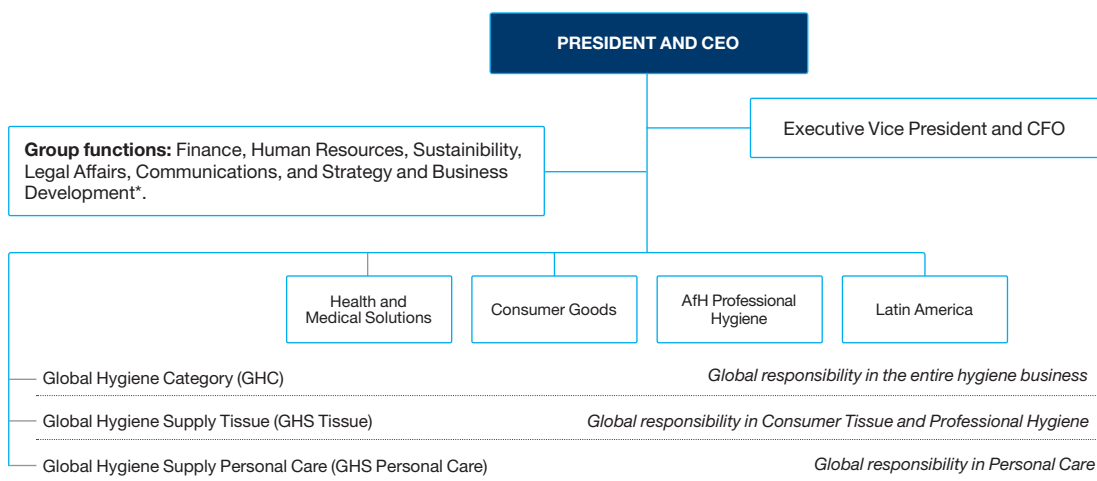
PRESIDENT AND CEO

Group functions: Finance, Human Resources, Sustainability, Legal Affairs, Communications, and Strategy and Business Development*.

Executive Vice President and CFO

Health and Medical Solutions

Consumer Goods

AfH Professional Hygiene

Latin America

Global Hygiene Category (GHC) — Global responsibility in the entire hygiene business

Global Hygiene Supply Tissue (GHS Tissue) — Global responsibility in Consumer Tissue and Professional Hygiene

Global Hygiene Supply Personal Care (GHS Personal Care) — Global responsibility in Personal Care